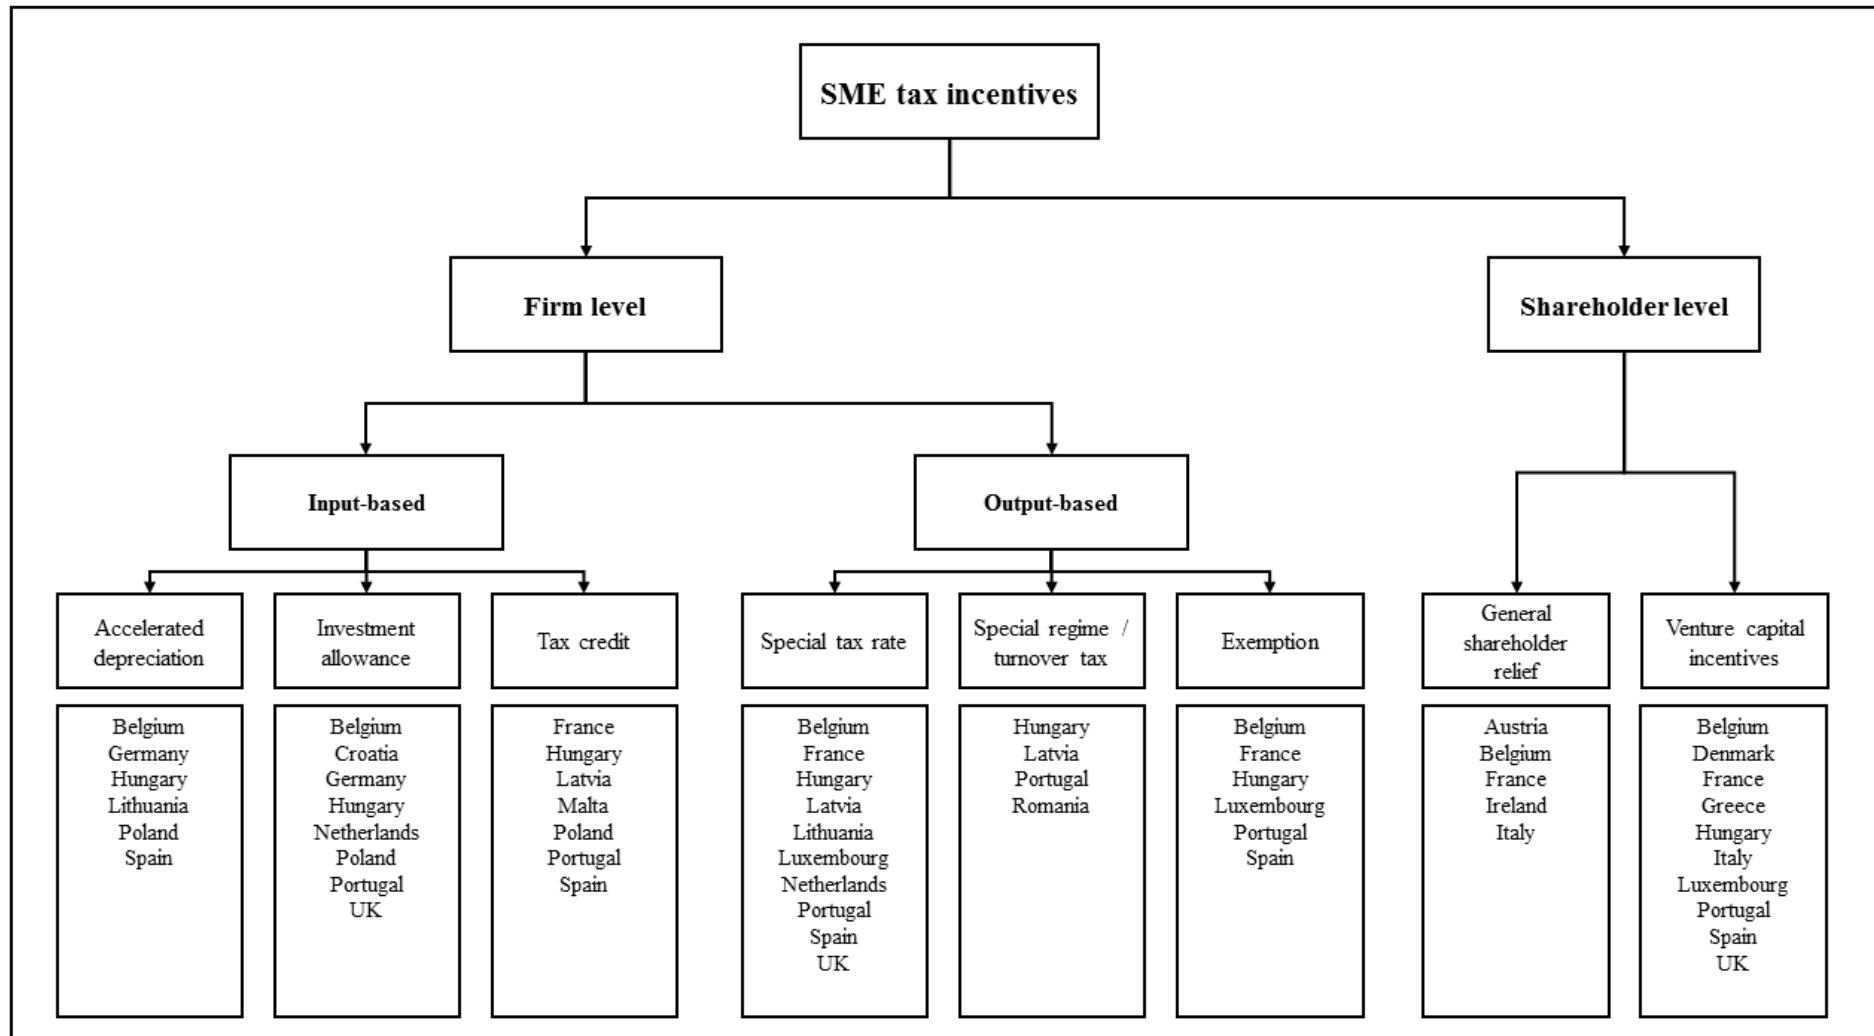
SME tax incentives

Firm level

Shareholder level

Input-based

Output-based

Accelerated depreciation

Belgium
Germany
Hungary
Lithuania
Poland
Spain

Investment allowance

Belgium
Croatia
Germany
Hungary
Netherlands
Poland
Portugal
UK

Tax credit

France
Hungary
Latvia
Malta
Poland
Portugal
Spain

Special tax rate

Belgium
France
Hungary
Latvia
Lithuania
Luxembourg
Netherlands
Portugal
Spain
UK

Special regime / turnover tax

Hungary
Latvia
Portugal
Romania

Exemption

Belgium
France
Hungary
Luxembourg
Portugal
Spain

General shareholder relief

Austria
Belgium
France
Ireland
Italy

Venture capital incentives

Belgium
Denmark
France
Greece
Hungary
Italy
Luxembourg
Portugal
Spain
UK